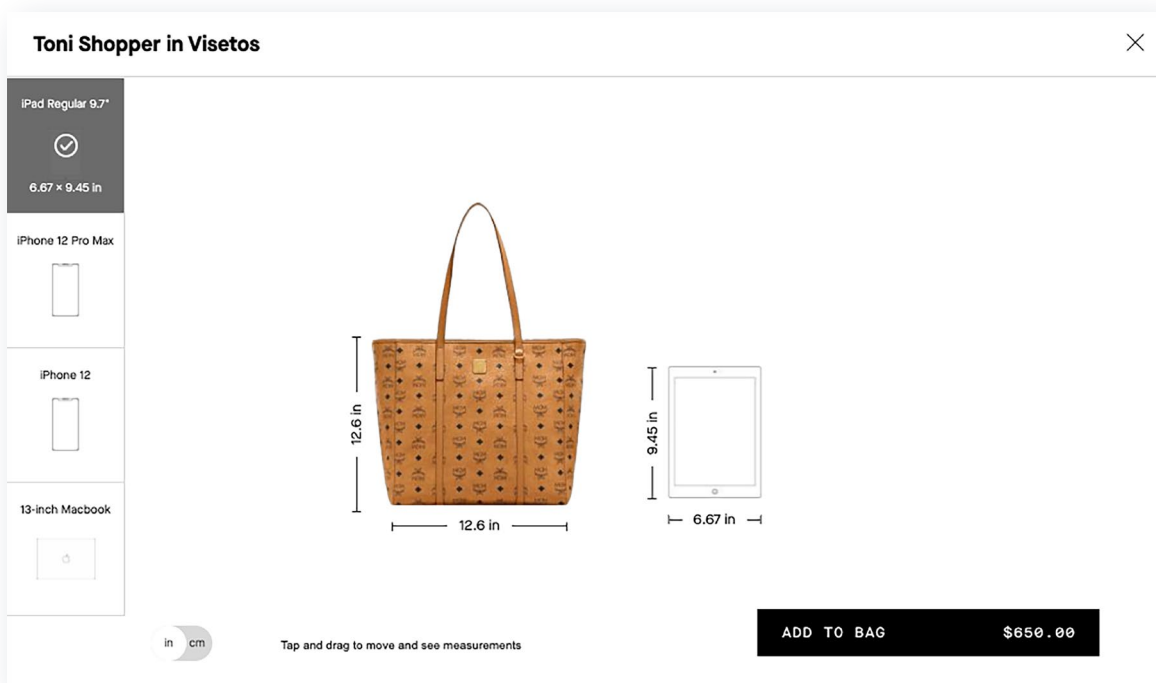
Toni Shopper in Visetos

iPad Regular 9.7"

6.67 × 9.45 in

iPhone 12 Pro Max

iPhone 12

13-inch Macbook

12.6 in

12.6 in

9.45 in

6.67 in

in cm

Tap and drag to move and see measurements

ADD TO BAG $650.00